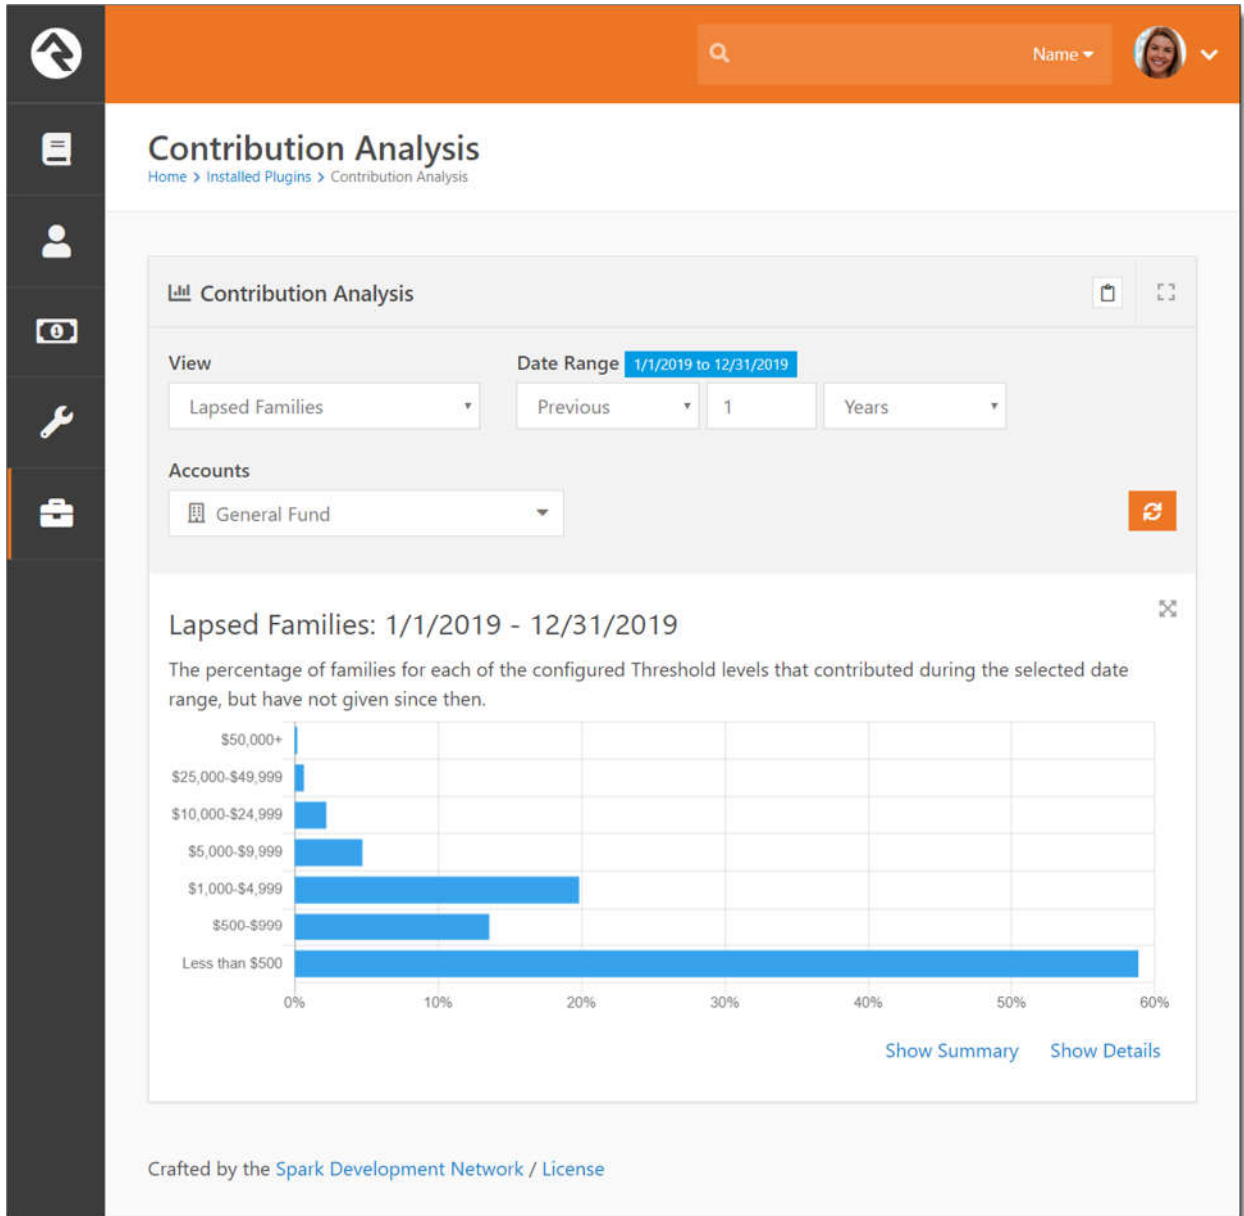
Name

Contribution Analysis

Home > Installed Plugins > Contribution Analysis

Contribution Analysis

View

Lapsed Families

Date Range 1/1/2019 to 12/31/2019

Previous

1

Years

Accounts

General Fund

Lapsed Families: 1/1/2019 - 12/31/2019

The percentage of families for each of the configured Threshold levels that contributed during the selected date range, but have not given since then.

$50,000+
$25,000-$49,999
$10,000-$24,999
$5,000-$9,999
$1,000-$4,999
$500-$999
Less than $500

0% 10% 20% 30% 40% 50% 60%

Show Summary Show Details

Crafted by the Spark Development Network / License